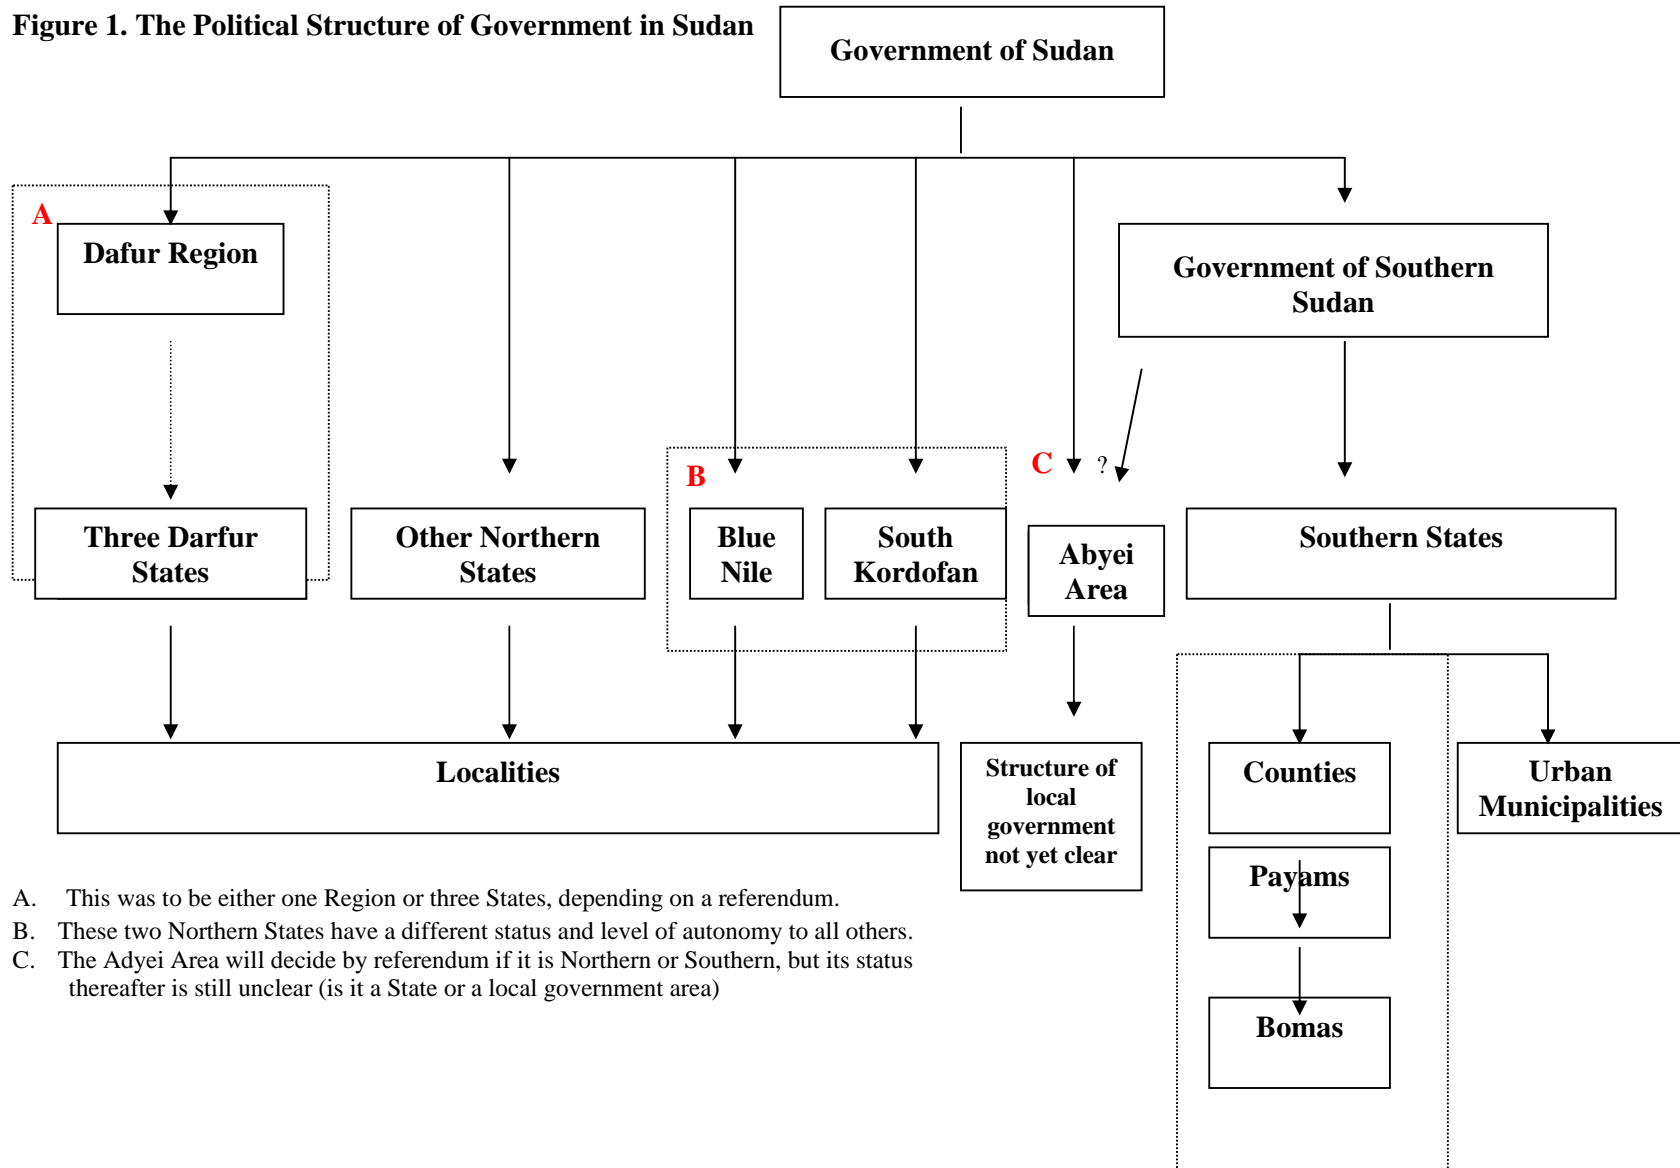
Figure 1. The Political Structure of Government in Sudan

Government of Sudan

A

Dafur Region

Government of Southern Sudan

B

C

?

Three Darfur States

Other Northern States

Blue Nile

South Kordofan

Abyei Area

Southern States

Localities

Structure of local government not yet clear

Counties

Urban Municipalities

Payams

Bomas

A. This was to be either one Region or three States, depending on a referendum.
B. These two Northern States have a different status and level of autonomy to all others.
C. The Adyei Area will decide by referendum if it is Northern or Southern, but its status thereafter is still unclear (is it a State or a local government area)